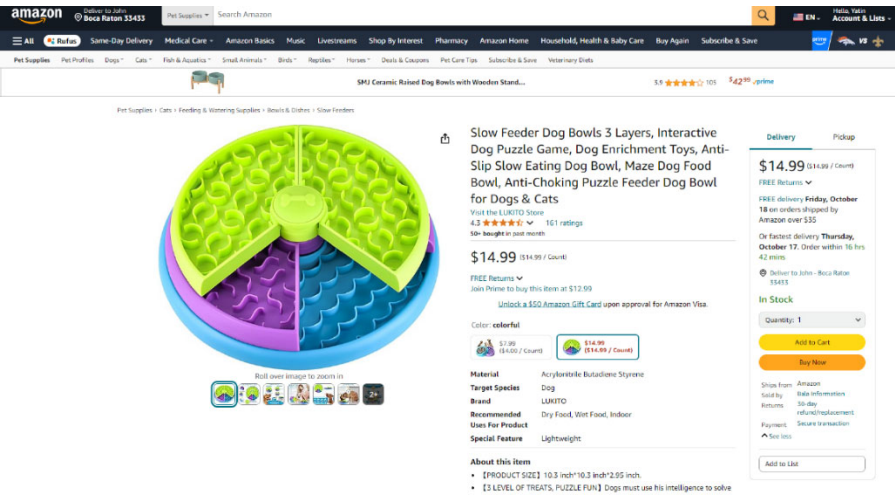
amazon Deliver to John Boca Raton 33433 Pet Supplies Search Amazon EN Hello, Yatin Account & Lists

All Rufus Same-Day Delivery Medical Care Amazon Basics Music Livestreams Shop By Interest Pharmacy Amazon Home Household, Health & Baby Care Buy Again Subscribe & Save

Pet Supplies Pet Profiles Dogs Cats Fish & Aquatics Small Animals Birds Reptiles Horses Deals & Coupons Pet Care Tips Subscribe & Save Veterinary Diets

SMJ Ceramic Raised Dog Bowls with Wooden Stand... 3.9 105 $42.99 prime

Pet Supplies › Cats › Feeding & Watering Supplies › Bowls & Dishes › Slow Feeders

Roll over image to zoom in

2+

Slow Feeder Dog Bowls 3 Layers, Interactive Dog Puzzle Game, Dog Enrichment Toys, Anti-Slip Slow Eating Dog Bowl, Maze Dog Food Bowl, Anti-Choking Puzzle Feeder Dog Bowl for Dogs & Cats

Visit the LUKITO Store
4.3 161 ratings
50+ bought in past month

$14.99 ($14.99 / Count)

FREE Returns
Join Prime to buy this item at $12.99

Unlock a $50 Amazon Gift Card upon approval for Amazon Visa.

Color: colorful

$7.99 ($4.00 / Count)
$14.99 ($14.99 / Count)

| | |
|---|---|
| Material | Acrylonitrile Butadiene Styrene |
| Target Species | Dog |
| Brand | LUKITO |
| Recommended Uses For Product | Dry Food, Wet Food, Indoor |
| Special Feature | Lightweight |

About this item
• 【PRODUCT SIZE】10.3 inch*10.3 inch*2.95 inch.
• 【3 LEVEL OF TREATS, PUZZLE FUN】Dogs must use his intelligence to solve

Delivery Pickup

$14.99 ($14.99 / Count)

FREE Returns

FREE delivery Friday, October 18 on orders shipped by Amazon over $35

Or fastest delivery Thursday, October 17. Order within 16 hrs 42 mins

Deliver to John - Boca Raton 33433

In Stock

Quantity: 1

Add to Cart

Buy Now

Ships from Amazon
Sold by Bala Information
Returns 30-day refund/replacement
Payment Secure transaction

See less

Add to List